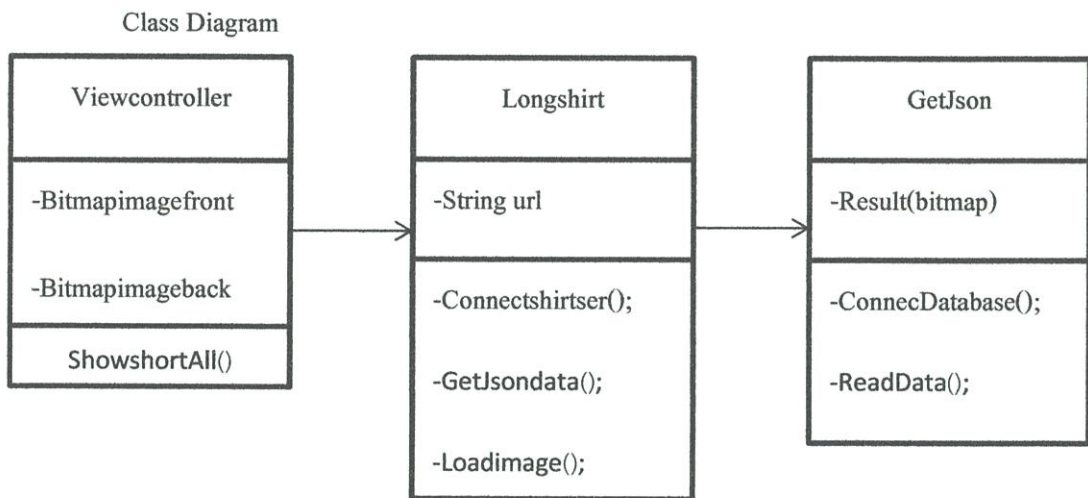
Class Diagram

Viewcontroller

-Bitmapimagefront

-Bitmapimageback

ShowshortAll()

Longshirt

-String url

-Connectshirtser();

-GetJsondata();

-Loadimage();

GetJson

-Result(bitmap)

-ConnecDatabase();

-ReadData();